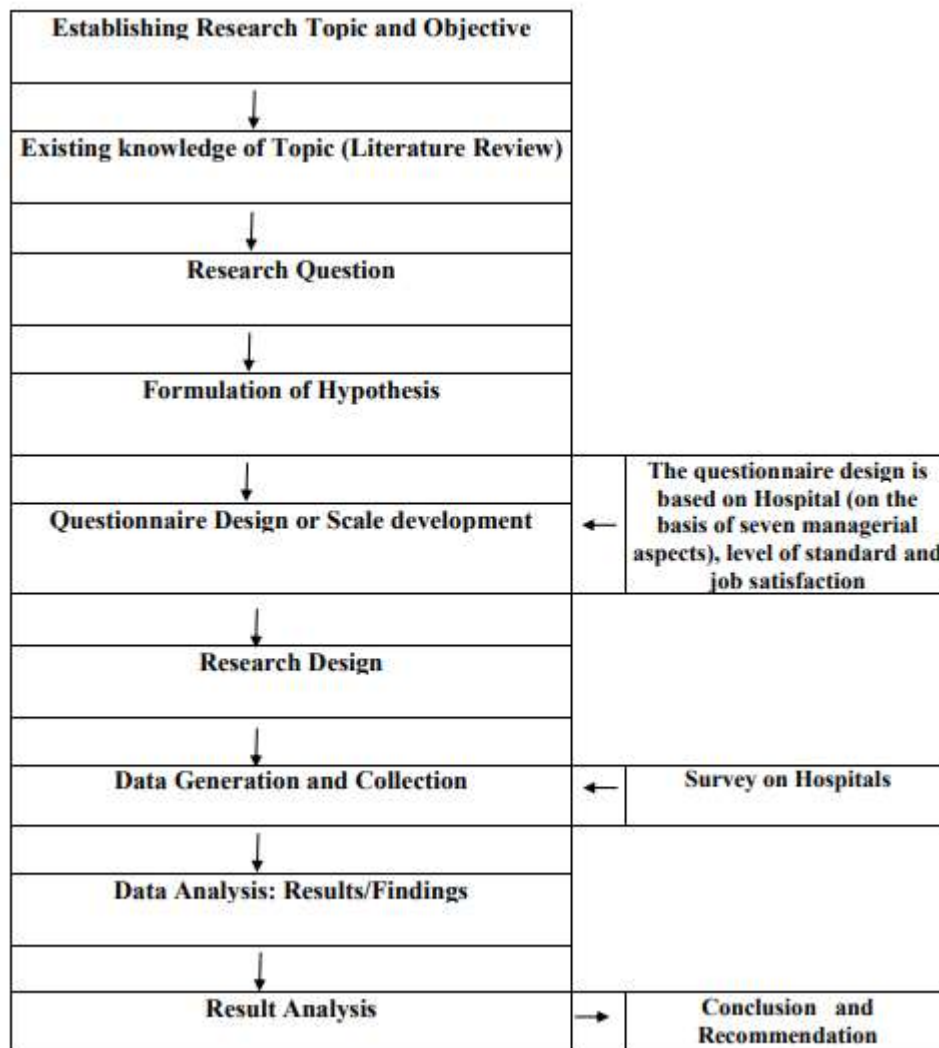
Establishing Research Topic and Objective

Existing knowledge of Topic (Literature Review)

Research Question

Formulation of Hypothesis

Questionnaire Design or Scale development

The questionnaire design is based on Hospital (on the basis of seven managerial aspects), level of standard and job satisfaction

Research Design

Data Generation and Collection

Survey on Hospitals

Data Analysis: Results/Findings

Result Analysis

Conclusion and Recommendation